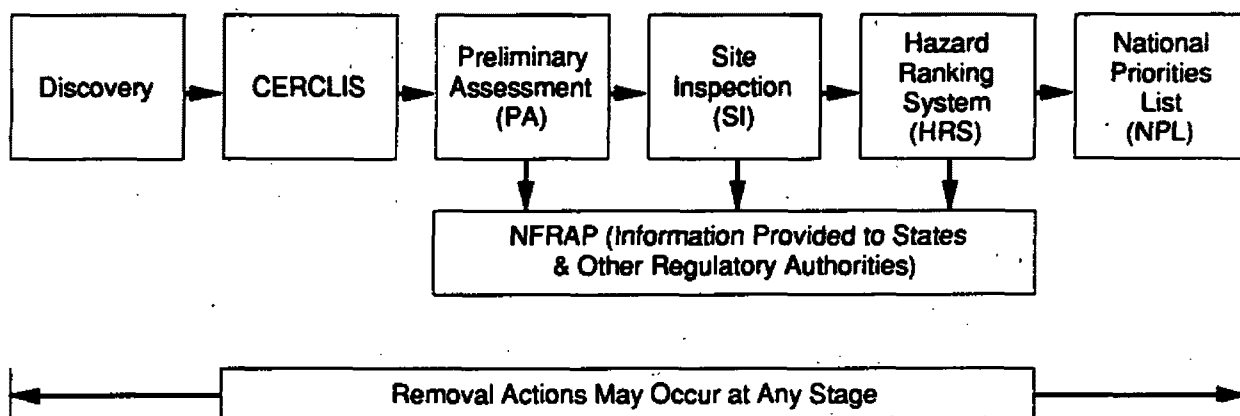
Discovery

CERCLIS

Preliminary Assessment (PA)

Site Inspection (SI)

Hazard Ranking System (HRS)

National Priorities List (NPL)

NFRAP (Information Provided to States & Other Regulatory Authorities)

Removal Actions May Occur at Any Stage